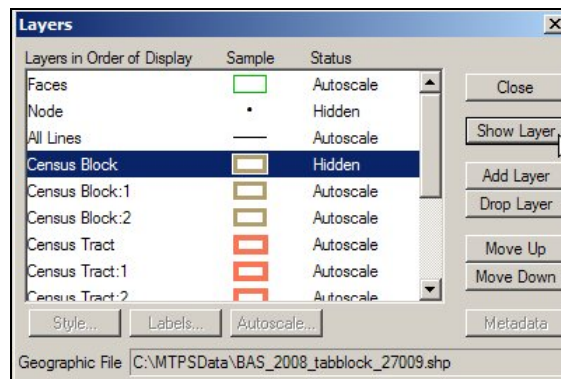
Layers

| Layers in Order of Display | Sample | Status |
|---|---|---|
| Faces | | Autoscale |
| Node | | Hidden |
| All Lines | | Autoscale |
| Census Block | | Hidden |
| Census Block:1 | | Autoscale |
| Census Block:2 | | Autoscale |
| Census Tract | | Autoscale |
| Census Tract:1 | | Autoscale |
| Census Tract:2 | | Autoscale |

Close
Show Layer
Add Layer
Drop Layer
Move Up
Move Down

Style...
Labels...
Autoscale...
Metadata

Geographic File C:\MTPSData\BAS_2008_tabblock_27009.shp